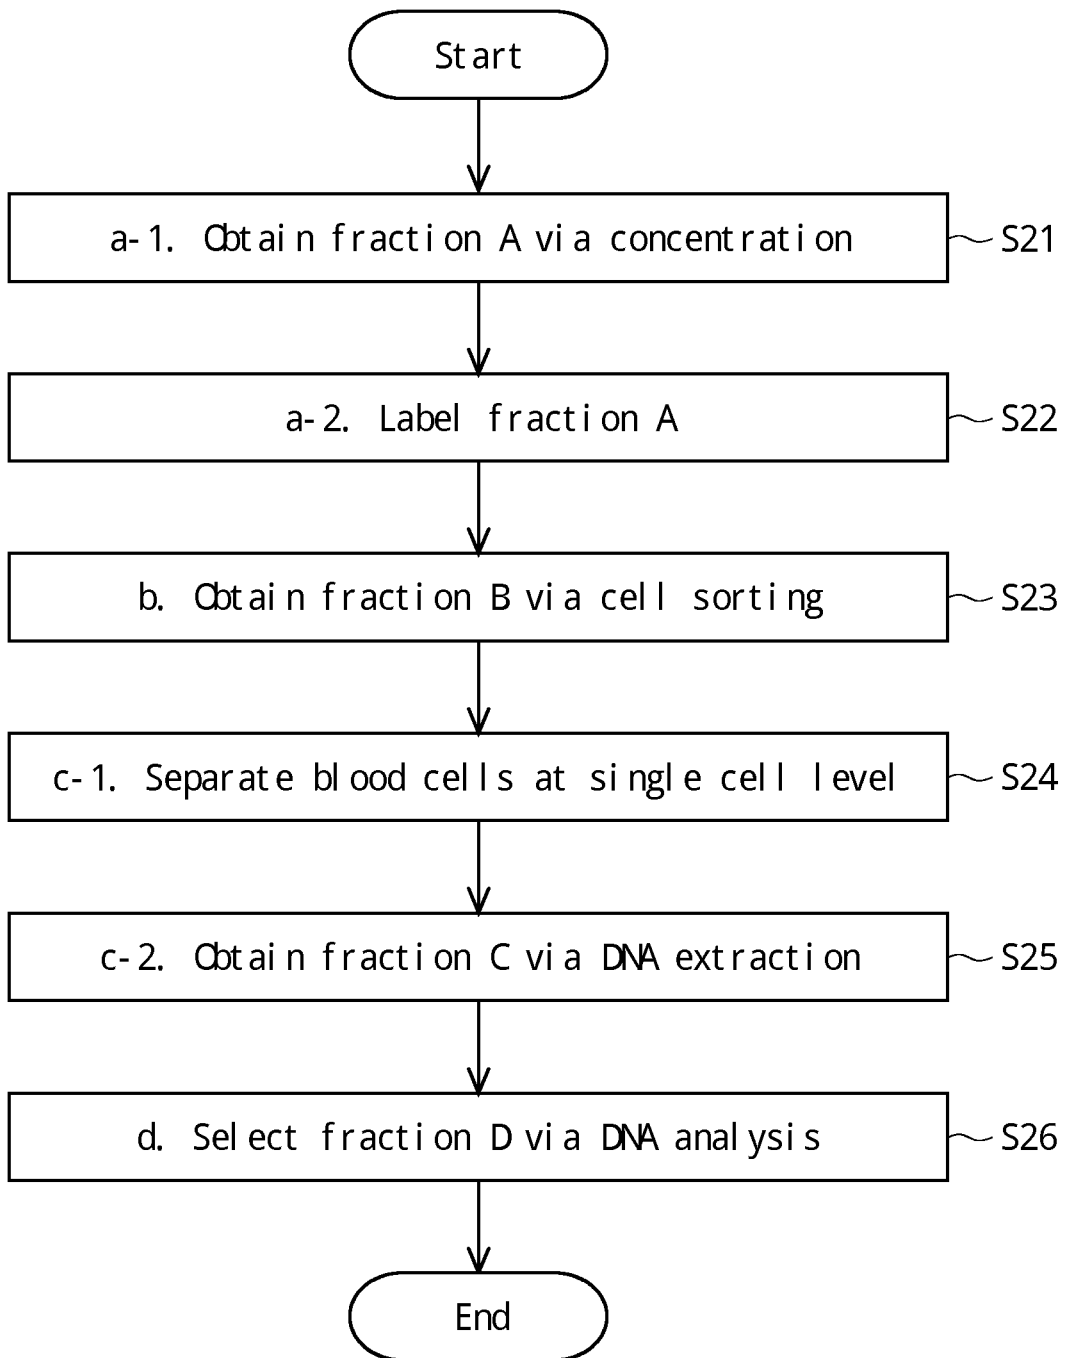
Start

a-1. Obtain fraction A via concentration

S21

a-2. Label fraction A

S22

b. Obtain fraction B via cell sorting

S23

c-1. Separate blood cells at single cell level

S24

c-2. Obtain fraction C via DNA extraction

S25

d. Select fraction D via DNA analysis

S26

End